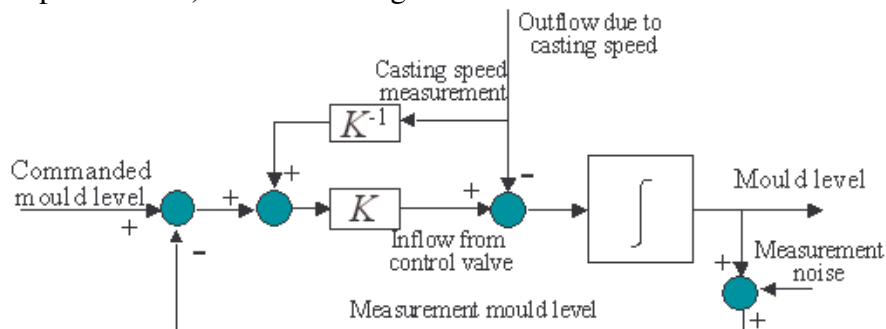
Outflow due to casting speed

Casting speed measurement

$K^{-1}$

Commanded mould level

+

+

+

$K$

+

-

$\int$

Mould level

-

Inflow from control valve

Measurement noise

+

+

Measurement mould level